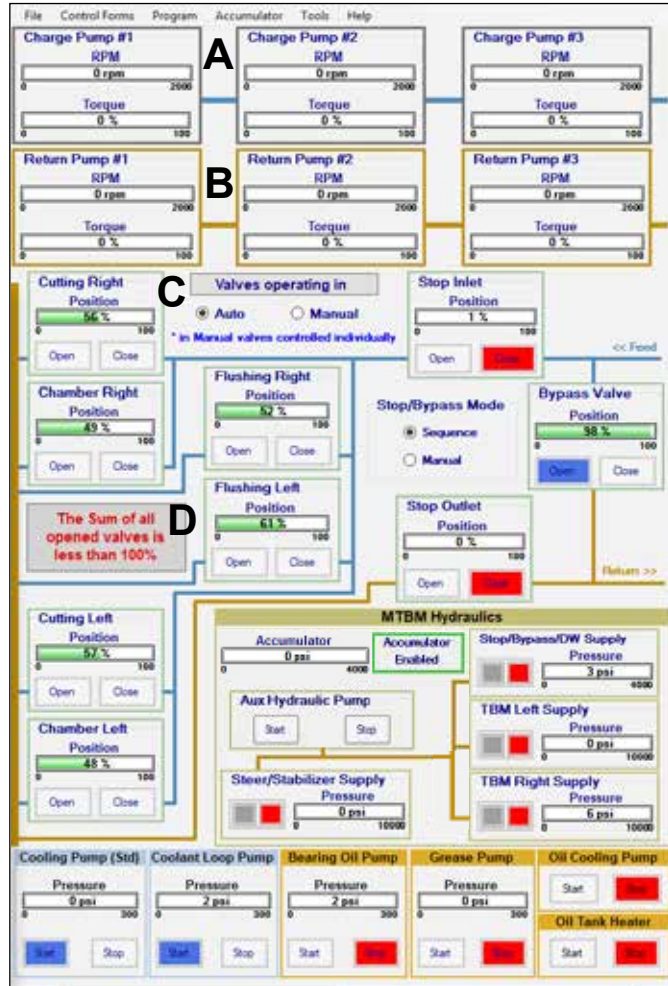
File Control Forms Program Accumulator Tools Help

Charge Pump #1
RPM
0 rpm
0 2000
Torque
0 %
0 100

A

Charge Pump #2
RPM
0 rpm
0 2000
Torque
0 %
0 100

Charge Pump #3
RPM
0 rpm
0 2000
Torque
0 %
0 100

Return Pump #1
RPM
0 rpm
0 2000
Torque
0 %
0 100

B

Return Pump #2
RPM
0 rpm
0 2000
Torque
0 %
0 100

Return Pump #3
RPM
0 rpm
0 2000
Torque
0 %
0 100

Cutting Right
Position
56 %
0 100
Open Close

C

Valves operating in
Auto Manual
* in Manual valves controlled individually

Stop Inlet
Position
1 %
0 100
Open Close

<< Feed

Chamber Right
Position
49 %
0 100
Open Close

Flushing Right
Position
52 %
0 100
Open Close

Stop/Bypass Mode
Sequence
Manual

Bypass Valve
Position
98 %
0 100
Open Close

The Sum of all opened valves is less than 100%

D

Flushing Left
Position
61 %
0 100
Open Close

Stop Outlet
Position
0 %
0 100
Open Close

Return >>

MTBM Hydraulics

Cutting Left
Position
57 %
0 100
Open Close

Accumulator
0 psi
0 4000

Accumulator Enabled

Stop/Bypass/DW Supply
Pressure
3 psi
0 4000

Aux Hydraulic Pump
Start Stop

TBM Left Supply
Pressure
0 psi
0 10000

Chamber Left
Position
48 %
0 100
Open Close

Steer/Stabilizer Supply
Pressure
0 psi
0 10000

TBM Right Supply
Pressure
6 psi
0 10000

Cooling Pump (Std)
Pressure
0 psi
0 300
Start Stop

Coolant Loop Pump
Pressure
2 psi
0 300
Start Stop

Bearing Oil Pump
Pressure
2 psi
0 300
Start Stop

Grease Pump
Pressure
0 psi
0 300
Start Stop

Oil Cooling Pump
Start Stop

Oil Tank Heater
Start Stop